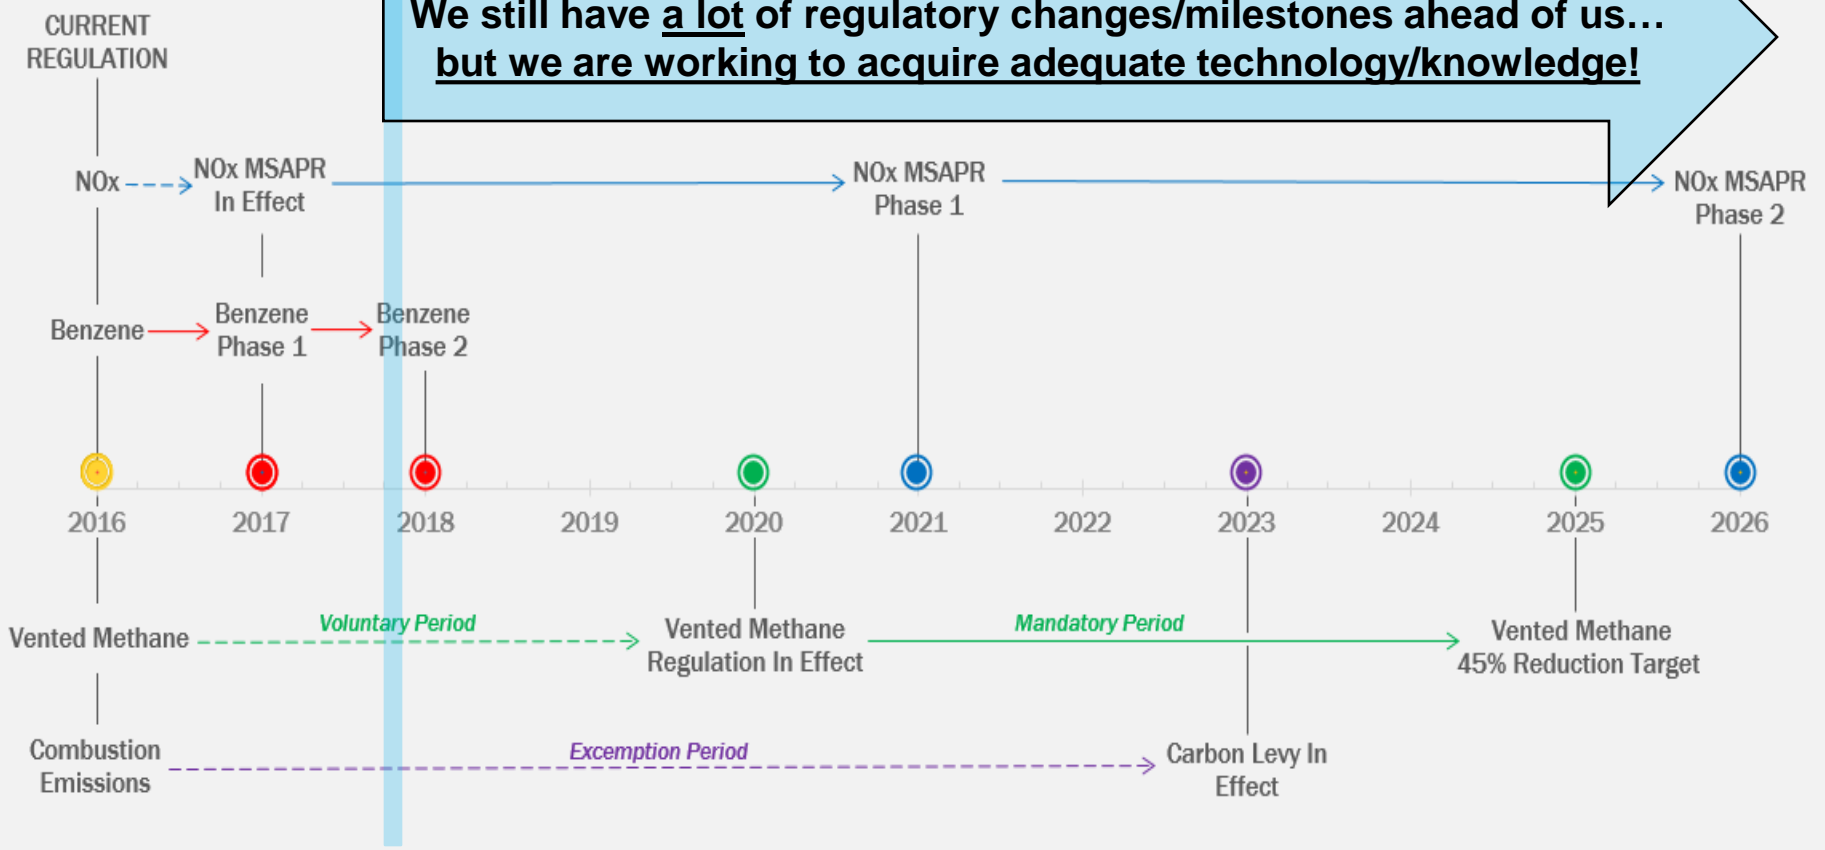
We still have a lot of regulatory changes/milestones ahead of us… but we are working to acquire adequate technology/knowledge!

CURRENT REGULATION

NOx

NOx MSAPR In Effect

NOx MSAPR Phase 1

NOx MSAPR Phase 2

Benzene

Benzene Phase 1

Benzene Phase 2

2016

2017

2018

2019

2020

2021

2022

2023

2024

2025

2026

Vented Methane

Voluntary Period

Vented Methane Regulation In Effect

Mandatory Period

Vented Methane 45% Reduction Target

Combustion Emissions

Exemption Period

Carbon Levy In Effect